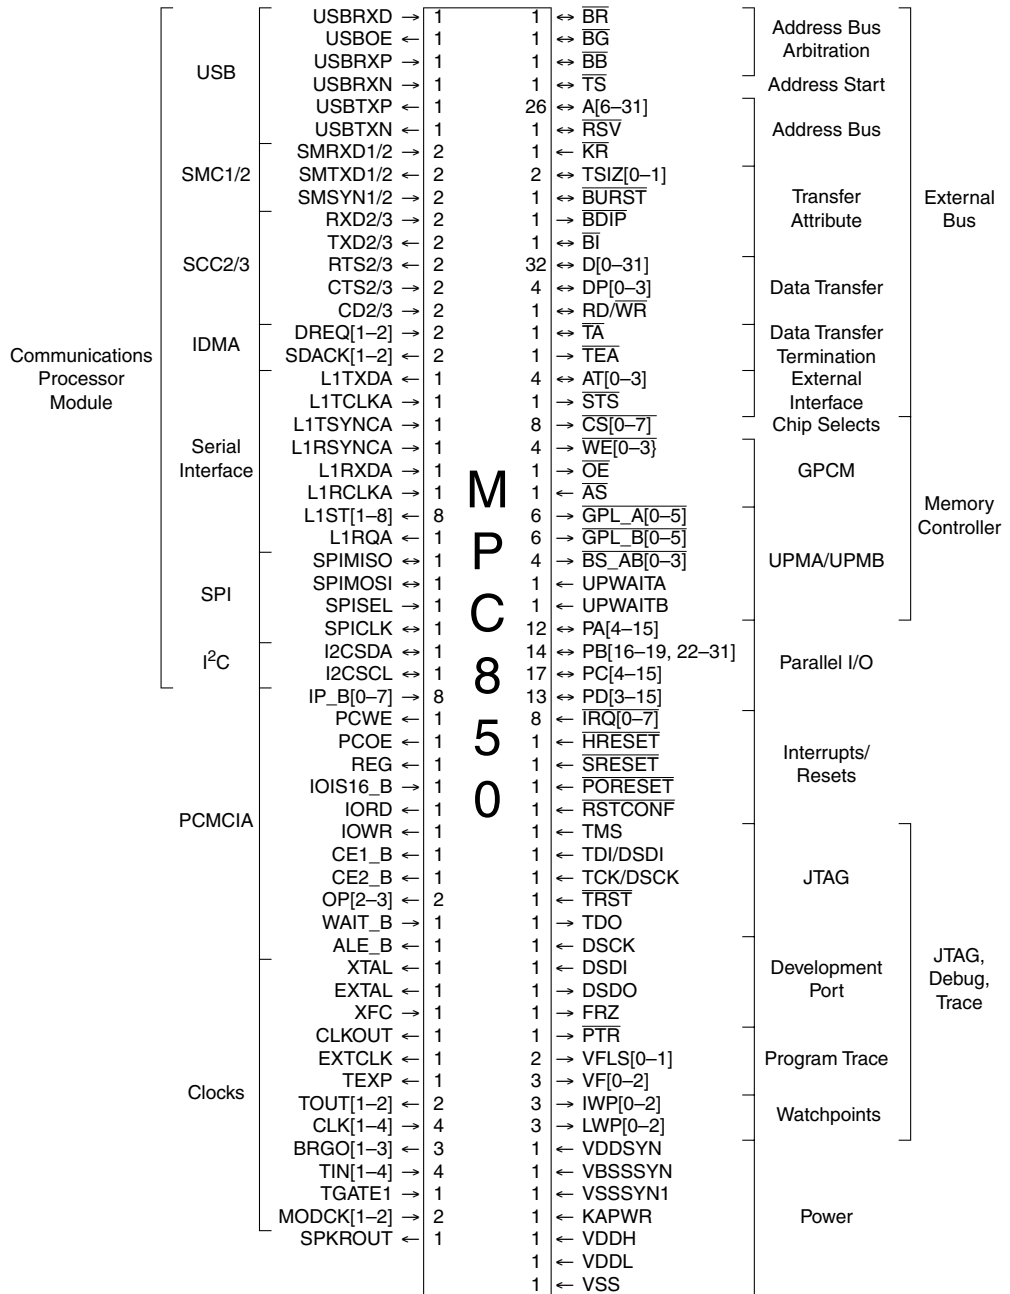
Communications Processor Module

USB
USBRXD → 1
USBOE ← 1
USBRXP → 1
USBRXN → 1
USBTXP ← 1
USBTXN ← 1

SMC1/2
SMRXD1/2 → 2
SMTXD1/2 ← 2
SMSYN1/2 → 2

SCC2/3
RXD2/3 → 2
TXD2/3 ← 2
RTS2/3 ← 2
CTS2/3 → 2
CD2/3 → 2

IDMA
DREQ[1–2] → 2
SDACK[1–2] ← 2

Serial Interface
L1TXDA ← 1
L1TCLKA → 1
L1TSYNCA → 1
L1RSYNCA → 1
L1RXDA → 1
L1RCLKA → 1
L1ST[1–8] ← 8
L1RQA ← 1

SPI
SPIMISO ↔ 1
SPIMOSI ↔ 1
SPISEL → 1
SPICLK ↔ 1

I$^2$C
I2CSDA ↔ 1
I2CSCL ↔ 1

PCMCIA
IP_B[0–7] → 8
PCWE ← 1
PCOE ← 1
REG ← 1
IOIS16_B → 1
IORD ← 1
IOWR ← 1
CE1_B ← 1
CE2_B ← 1
OP[2–3] ← 2
WAIT_B → 1
ALE_B ← 1

Clocks
XTAL → 1
EXTAL → 1
XFC → 1
CLKOUT ← 1
EXTCLK → 1
TEXP ← 1
TOUT[1–2] ← 2
CLK[1–4] → 4
BRGO[1–3] ← 3
TIN[1–4] → 4
TGATE1 → 1
MODCK[1–2] → 2
SPKROUT ← 1

MPC850

External Bus
Address Bus Arbitration
1 ↔ $\overline{BR}$
1 ↔ $\overline{BG}$
1 ↔ $\overline{BB}$
Address Start
1 ↔ $\overline{TS}$
Address Bus
26 ↔ A[6–31]
1 ↔ $\overline{RSV}$
Transfer Attribute
1 ← $\overline{KR}$
2 ↔ TSIZ[0–1]
1 ↔ $\overline{BURST}$
1 → $\overline{BDIP}$
1 ↔ $\overline{BI}$
Data Transfer
32 ↔ D[0–31]
4 ↔ DP[0–3]
1 ↔ RD/$\overline{WR}$
Data Transfer Termination
1 ↔ $\overline{TA}$
1 ↔ $\overline{TEA}$
External Interface
4 ↔ AT[0–3]
1 → $\overline{STS}$

Memory Controller
Chip Selects
8 → $\overline{CS[0–7]}$
GPCM
4 → $\overline{WE[0–3]}$
1 → $\overline{OE}$
1 → $\overline{AS}$
UPMA/UPMB
6 → $\overline{GPL\_A[0–5]}$
6 → $\overline{GPL\_B[0–5]}$
4 → $\overline{BS\_AB[0–3]}$
1 ← UPWAITA
1 ← UPWAITB

Parallel I/O
12 ↔ PA[4–15]
14 ↔ PB[16–19, 22–31]
17 ↔ PC[4–15]
13 ↔ PD[3–15]

Interrupts/ Resets
8 ↔ $\overline{IRQ[0–7]}$
1 ↔ $\overline{HRESET}$
1 ↔ $\overline{SRESET}$
1 ← $\overline{PORESET}$
1 ← $\overline{RSTCONF}$

JTAG, Debug, Trace
JTAG
1 ← TMS
1 ← TDI/DSDI
1 ← TCK/DSCK
1 ← $\overline{TRST}$
1 → TDO
Development Port
1 ← DSCK
1 ← DSDI
1 → DSDO
1 → FRZ
Program Trace
1 → $\overline{PTR}$
2 → VFLS[0–1]
3 → VF[0–2]
Watchpoints
3 → IWP[0–2]
3 → LWP[0–2]

Power
1 ← VDDSYN
1 ← VBSSSYN
1 ← VSSSYN1
1 ← KAPWR
1 ← VDDH
1 ← VDDL
1 ← VSS